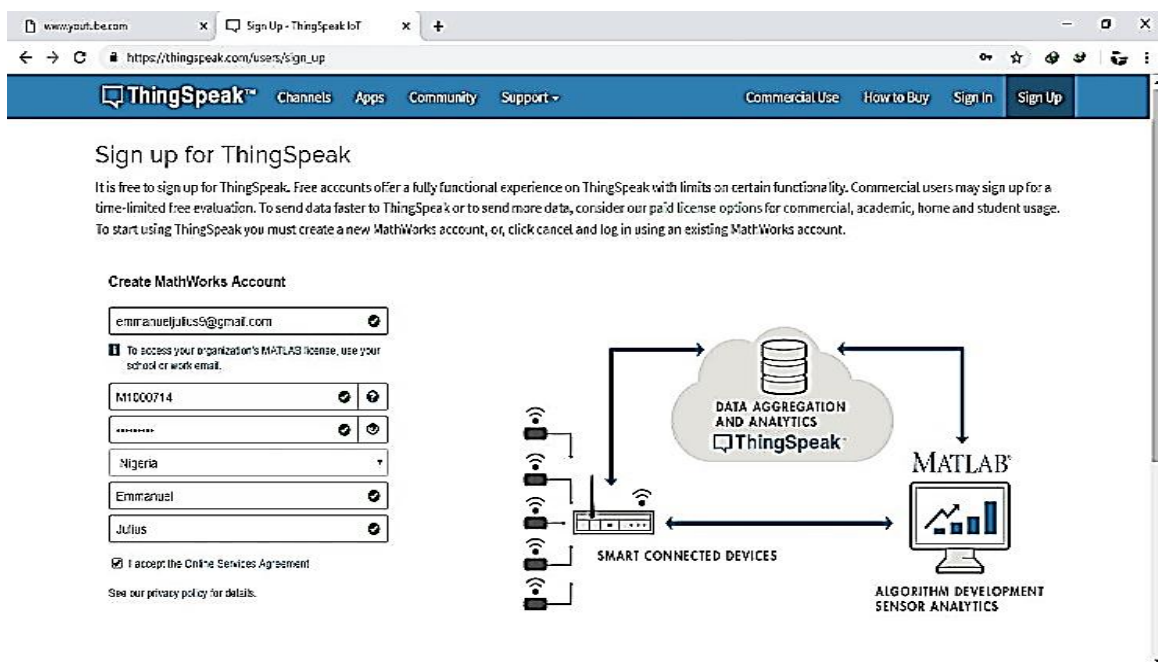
www.youtube.com

Sign Up - ThingSpeak IoT

https://thingspeak.com/users/sign_up

ThingSpeak™ Channels Apps Community Support ▾ Commercial Use How to Buy Sign In Sign Up

Sign up for ThingSpeak

It is free to sign up for ThingSpeak. Free accounts offer a fully functional experience on ThingSpeak with limits on certain functionality. Commercial users may sign up for a time-limited free evaluation. To send data faster to ThingSpeak or to send more data, consider our paid license options for commercial, academic, home and student usage. To start using ThingSpeak you must create a new MathWorks account, or, click cancel and log in using an existing MathWorks account.

Create MathWorks Account

emmanueljulius9@gmail.com

To access your organization's MATLAB license, use your school or work email.

M1000714

••••••••

Nigeria

Emmanuel

Julius

I accept the Online Services Agreement

See our privacy policy for details.

DATA AGGREGATION AND ANALYTICS

ThingSpeak

MATLAB

SMART CONNECTED DEVICES

ALGORITHM DEVELOPMENT SENSOR ANALYTICS